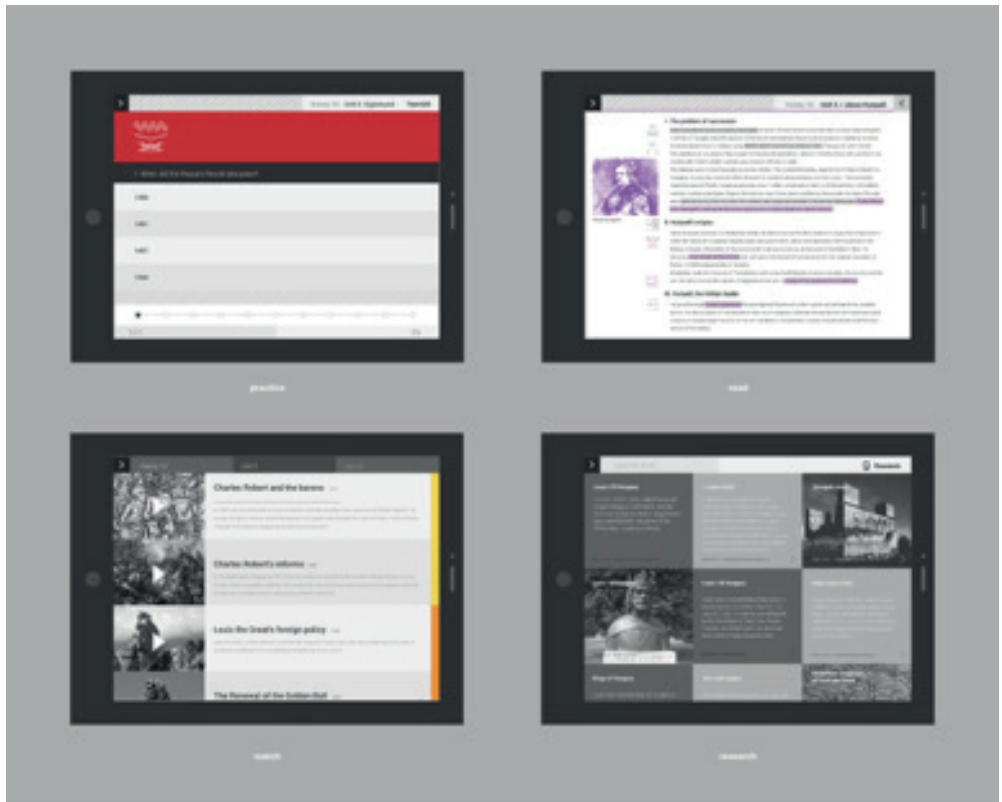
Unit 3: Sigismund

1. When did the Peasant Revolt take place?

1366

1401

1437

1500

practice

Unit 3: János Hunyadi

I. The problem of succession

II. Hunyadi's origins

III. Hunyadi, the military leader

read

Charles Robert and the barons

Charles Robert's reforms

Louis the Great's foreign policy

The Renewal of the Golden Bull

watch

Research

research